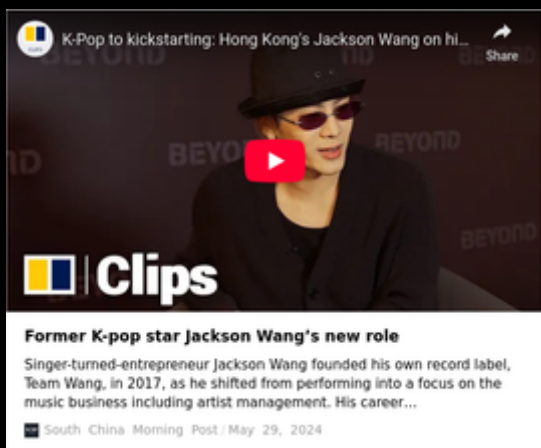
K-Pop to kickstarting: Hong Kong's Jackson Wang on hi...

Share

BEYOND

BEYOND

BEYOND

BEYOND

BEYOND

Clips

Former K-pop star Jackson Wang's new role

Singer-turned-entrepreneur Jackson Wang founded his own record label, Team Wang, in 2017, as he shifted from performing into a focus on the music business including artist management. His career...

South China Morning Post / May 29, 2024